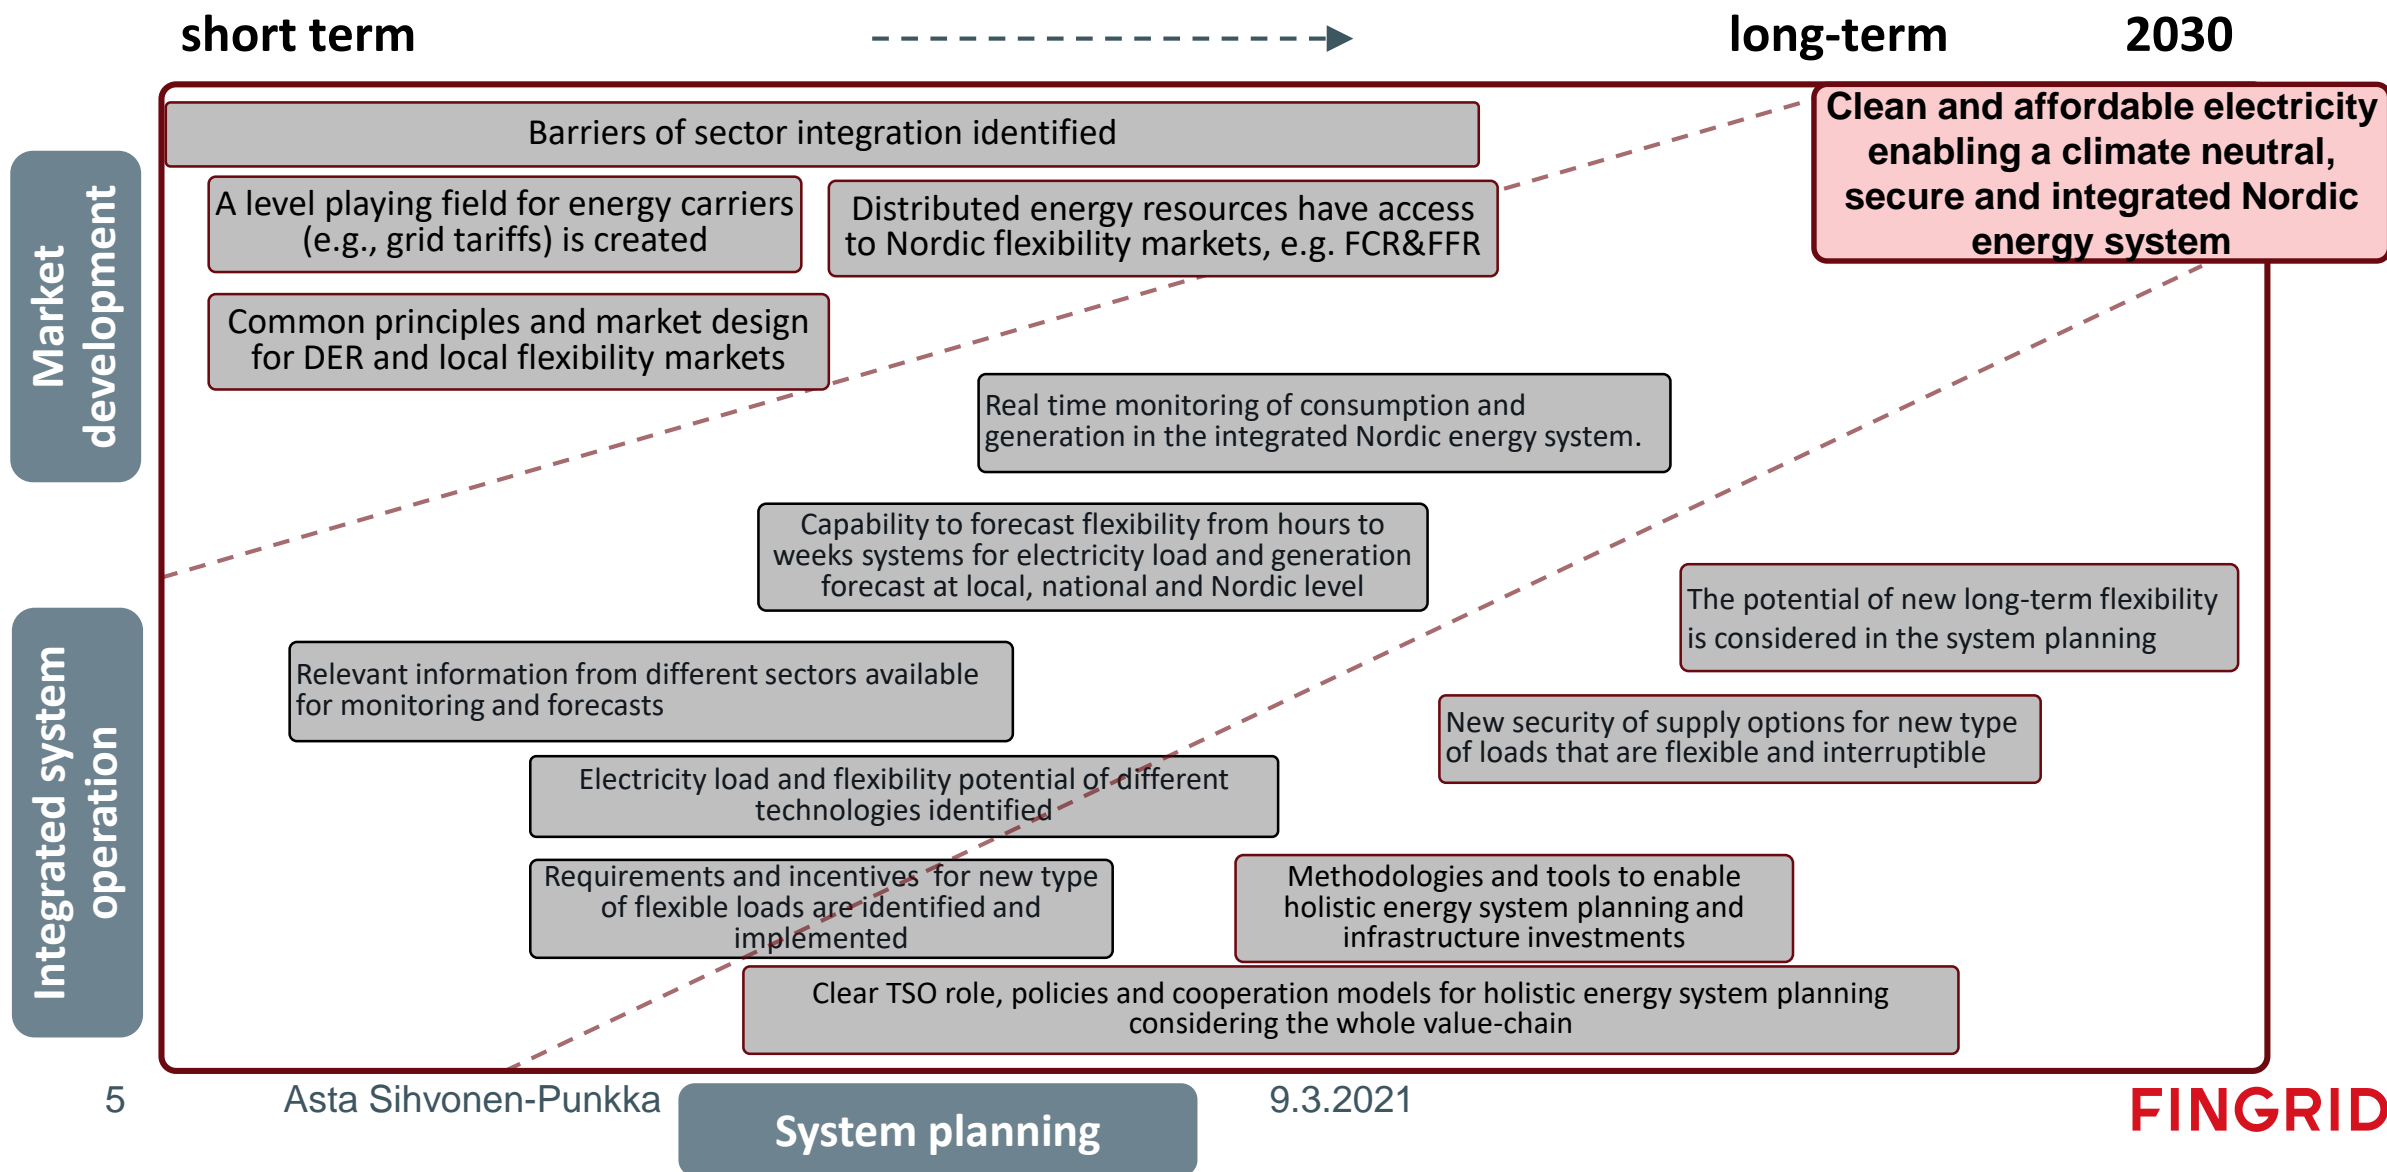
short term

long-term

2030

Market development

Barriers of sector integration identified

A level playing field for energy carriers (e.g., grid tariffs) is created

Distributed energy resources have access to Nordic flexibility markets, e.g. FCR&FFR

Clean and affordable electricity enabling a climate neutral, secure and integrated Nordic energy system

Common principles and market design for DER and local flexibility markets

Real time monitoring of consumption and generation in the integrated Nordic energy system.

Capability to forecast flexibility from hours to weeks systems for electricity load and generation forecast at local, national and Nordic level

The potential of new long-term flexibility is considered in the system planning

Integrated system operation

Relevant information from different sectors available for monitoring and forecasts

New security of supply options for new type of loads that are flexible and interruptible

Electricity load and flexibility potential of different technologies identified

Requirements and incentives for new type of flexible loads are identified and implemented

Methodologies and tools to enable holistic energy system planning and infrastructure investments

Clear TSO role, policies and cooperation models for holistic energy system planning considering the whole value-chain

5

Asta Sihvonen-Punkka

System planning

9.3.2021

FINGRID